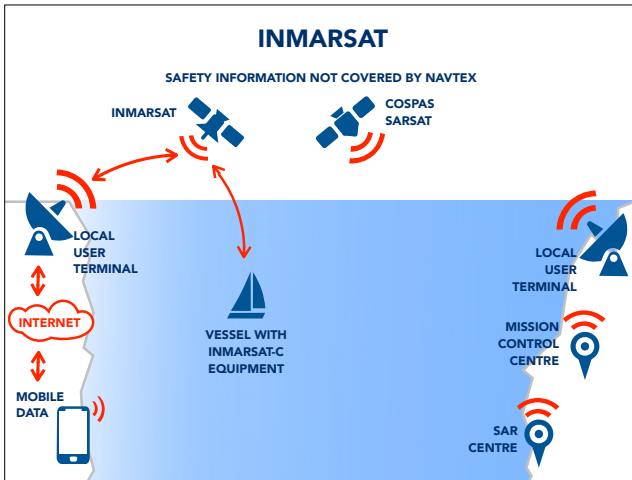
INMARSAT

SAFETY INFORMATION NOT COVERED BY NAVTEX

INMARSAT

COSPAS SARSAT

LOCAL USER TERMINAL

INTERNET

MOBILE DATA

VESSEL WITH INMARSAT-C EQUIPMENT

LOCAL USER TERMINAL

MISSION CONTROL CENTRE

SAR CENTRE